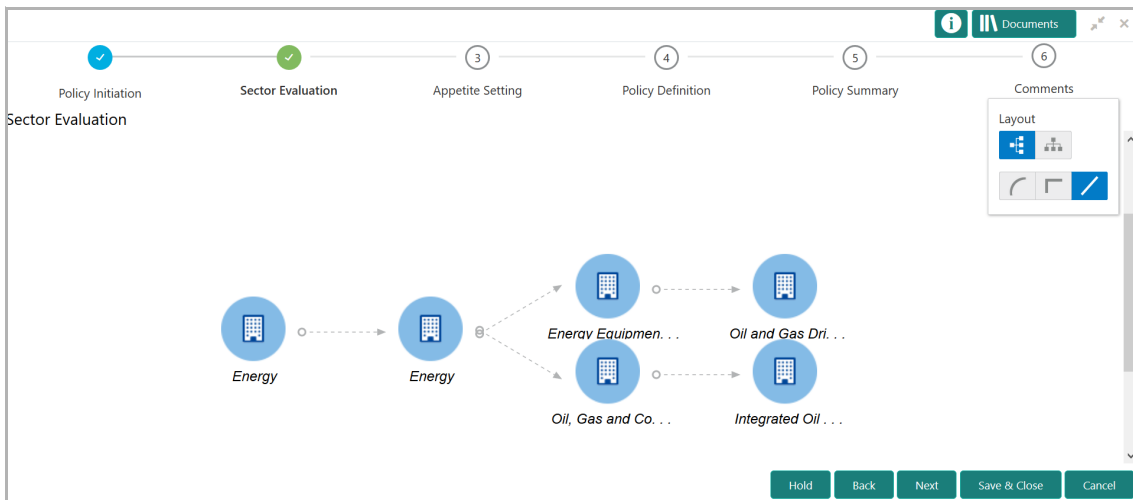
Documents

3
4
5
6

Policy Initiation
Sector Evaluation
Appetite Setting
Policy Definition
Policy Summary
Comments

Sector Evaluation

Layout

Energy
Energy
Energy Equipmen. . .
Oil and Gas Dri. . .
Oil, Gas and Co. . .
Integrated Oil . . .

Hold
Back
Next
Save & Close
Cancel